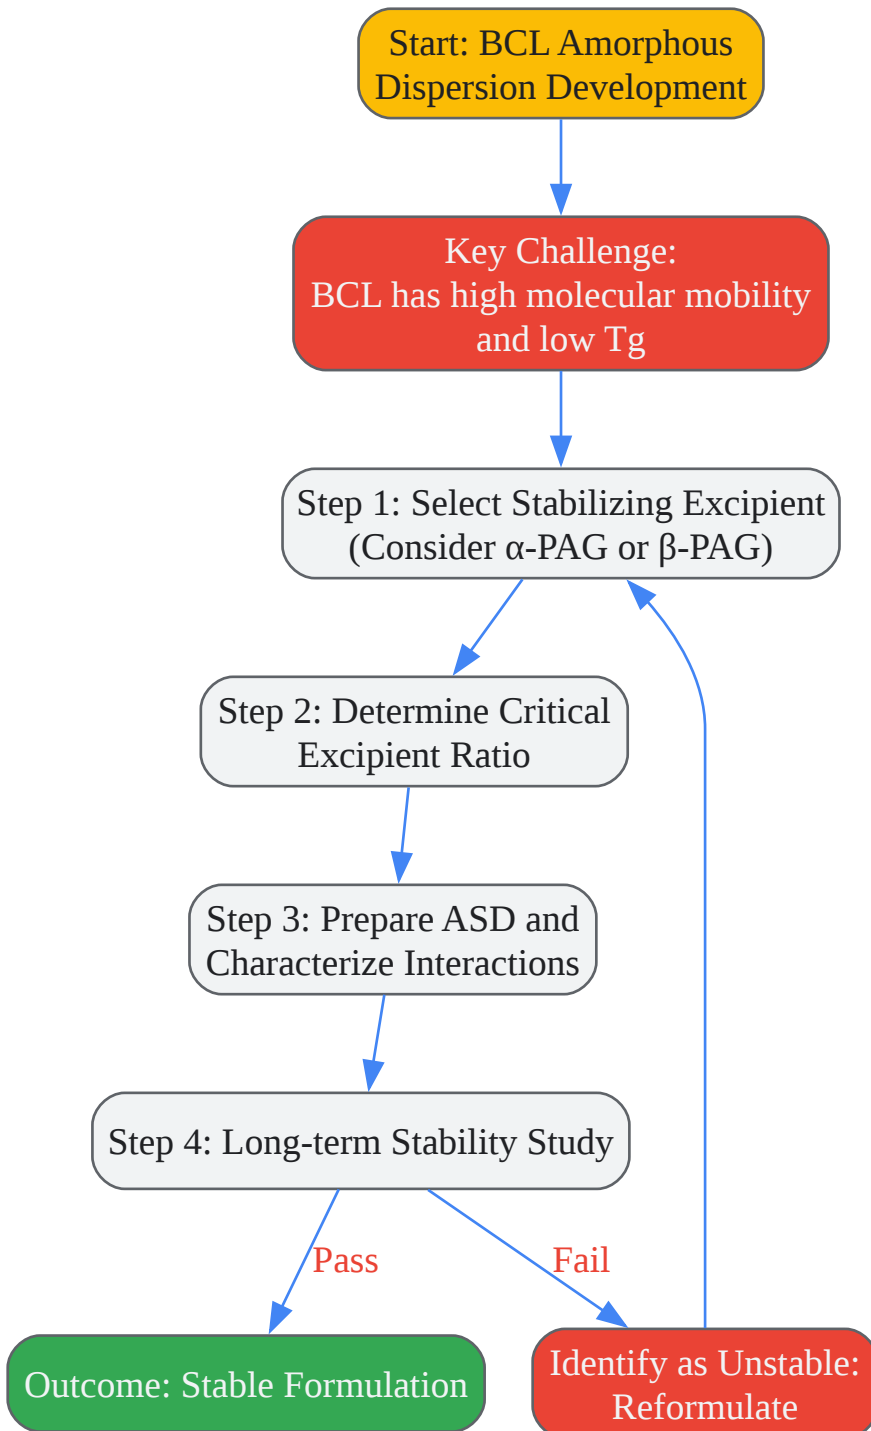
Start: BCL Amorphous Dispersion Development

Key Challenge:
BCL has high molecular mobility and low Tg

Step 1: Select Stabilizing Excipient (Consider α-PAG or β-PAG)

Step 2: Determine Critical Excipient Ratio

Step 3: Prepare ASD and Characterize Interactions

Step 4: Long-term Stability Study

Pass

Fail

Outcome: Stable Formulation

Identify as Unstable: Reformulate